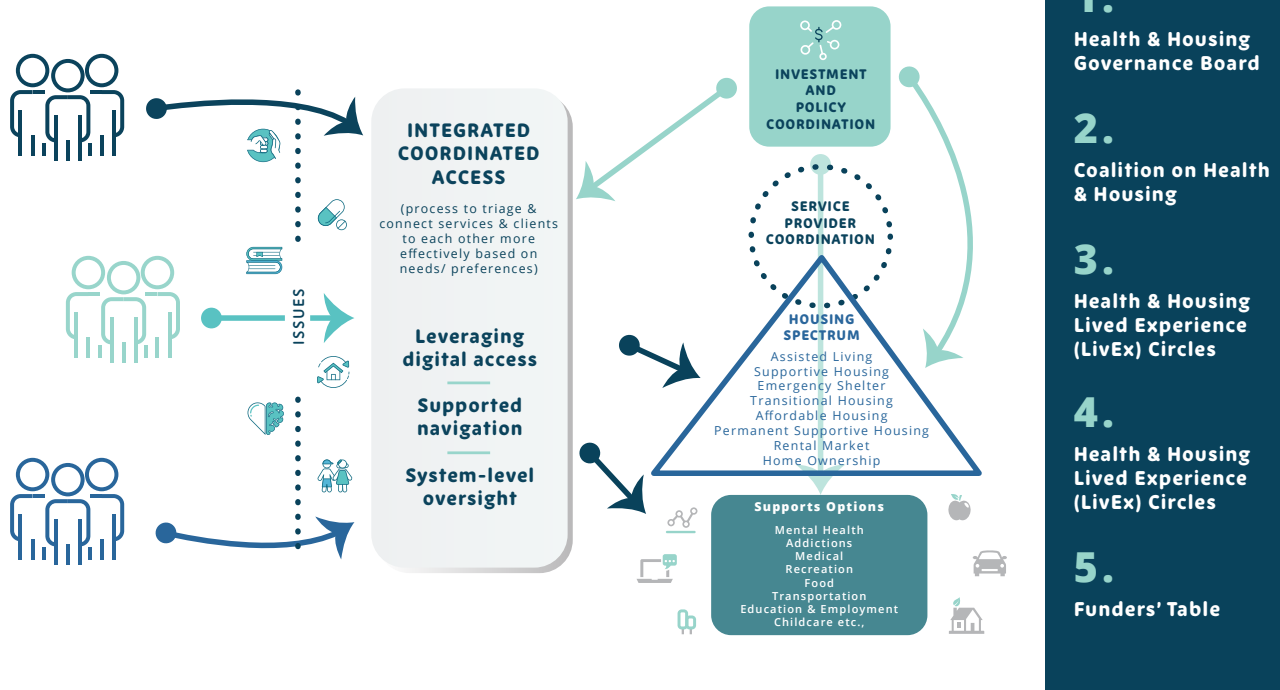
ISSUES

INTEGRATED COORDINATED ACCESS

(process to triage & connect services & clients to each other more effectively based on needs/ preferences)

Leveraging digital access

Supported navigation

System-level oversight

INVESTMENT AND POLICY COORDINATION

SERVICE PROVIDER COORDINATION

HOUSING SPECTRUM

Assisted Living
Supportive Housing
Emergency Shelter
Transitional Housing
Affordable Housing
Permanent Supportive Housing
Rental Market
Home Ownership

Supports Options

Mental Health
Addictions
Medical
Recreation
Food
Transportation
Education & Employment
Childcare etc.,

1.
Health & Housing Governance Board

2.
Coalition on Health & Housing

3.
Health & Housing Lived Experience (LivEx) Circles

4.
Health & Housing Lived Experience (LivEx) Circles

5.
Funders' Table